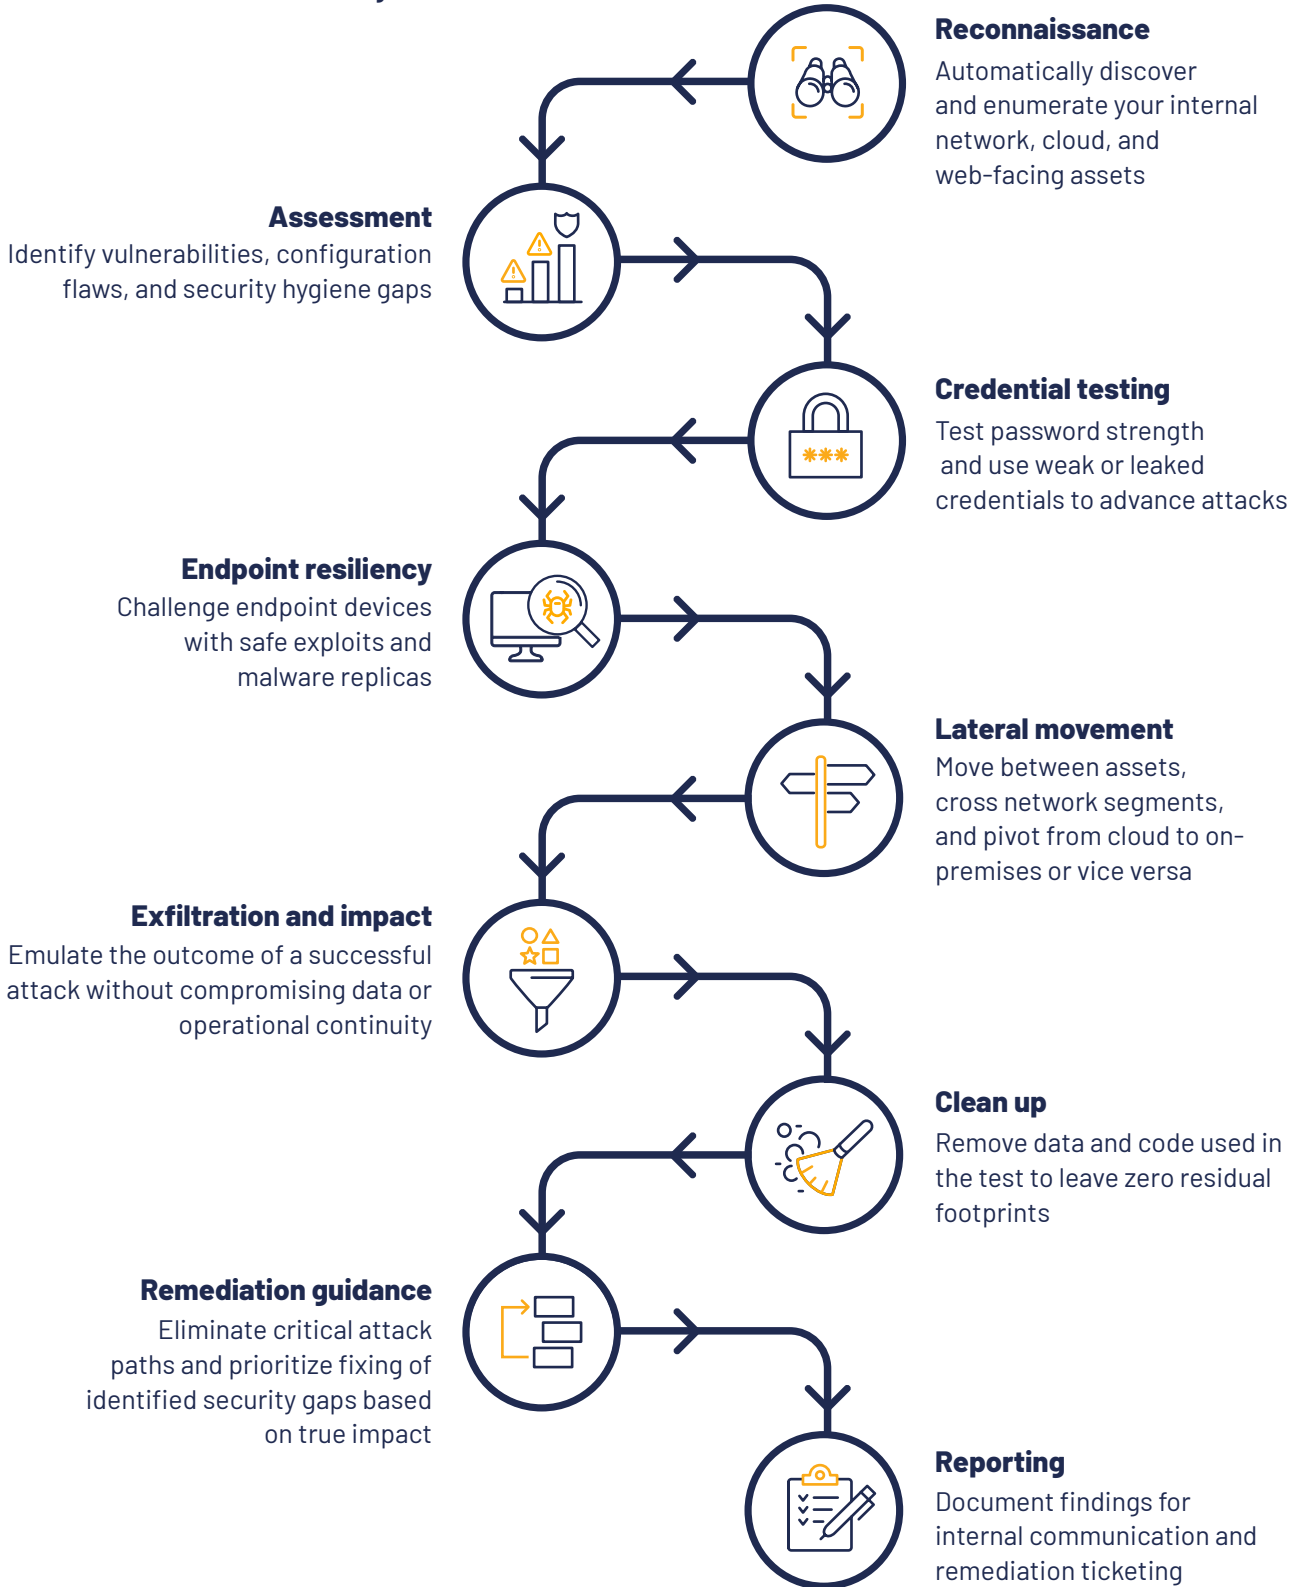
Reconnaissance
Automatically discover and enumerate your internal network, cloud, and web-facing assets

Assessment
Identify vulnerabilities, configuration flaws, and security hygiene gaps

Credential testing
Test password strength and use weak or leaked credentials to advance attacks

***

Endpoint resiliency
Challenge endpoint devices with safe exploits and malware replicas

Lateral movement
Move between assets, cross network segments, and pivot from cloud to on-premises or vice versa

Exfiltration and impact
Emulate the outcome of a successful attack without compromising data or operational continuity

Clean up
Remove data and code used in the test to leave zero residual footprints

Remediation guidance
Eliminate critical attack paths and prioritize fixing of identified security gaps based on true impact

Reporting
Document findings for internal communication and remediation ticketing